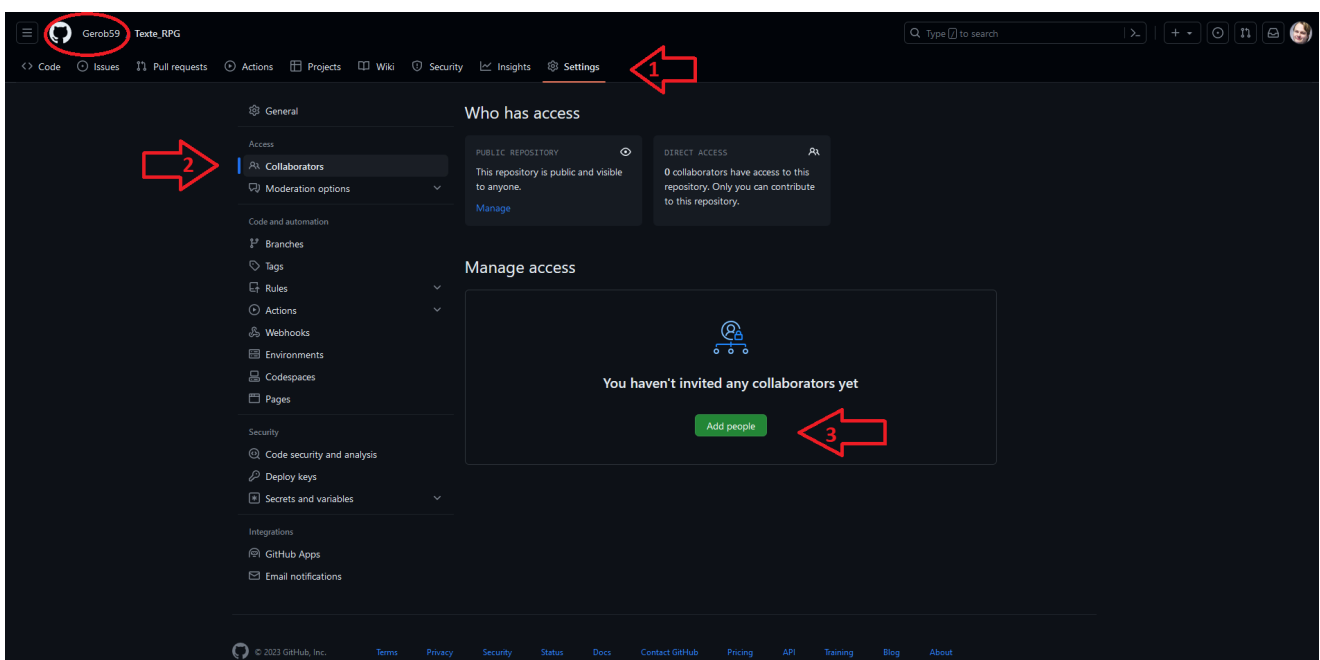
Gerob59 / Texte_RPG

Type / to search

Code Issues Pull requests Actions Projects Wiki Security Insights Settings

1

General

Access
Collaborators
Moderation options

Code and automation
Branches
Tags
Rules
Actions
Webhooks
Environments
Codespaces
Pages

Security
Code security and analysis
Deploy keys
Secrets and variables

Integrations
GitHub Apps
Email notifications

2

Who has access

PUBLIC REPOSITORY
This repository is public and visible to anyone.
Manage

DIRECT ACCESS
0 collaborators have access to this repository. Only you can contribute to this repository.

Manage access

You haven't invited any collaborators yet

Add people

3

© 2023 GitHub, Inc. Terms Privacy Security Status Docs Contact GitHub Pricing API Training Blog About